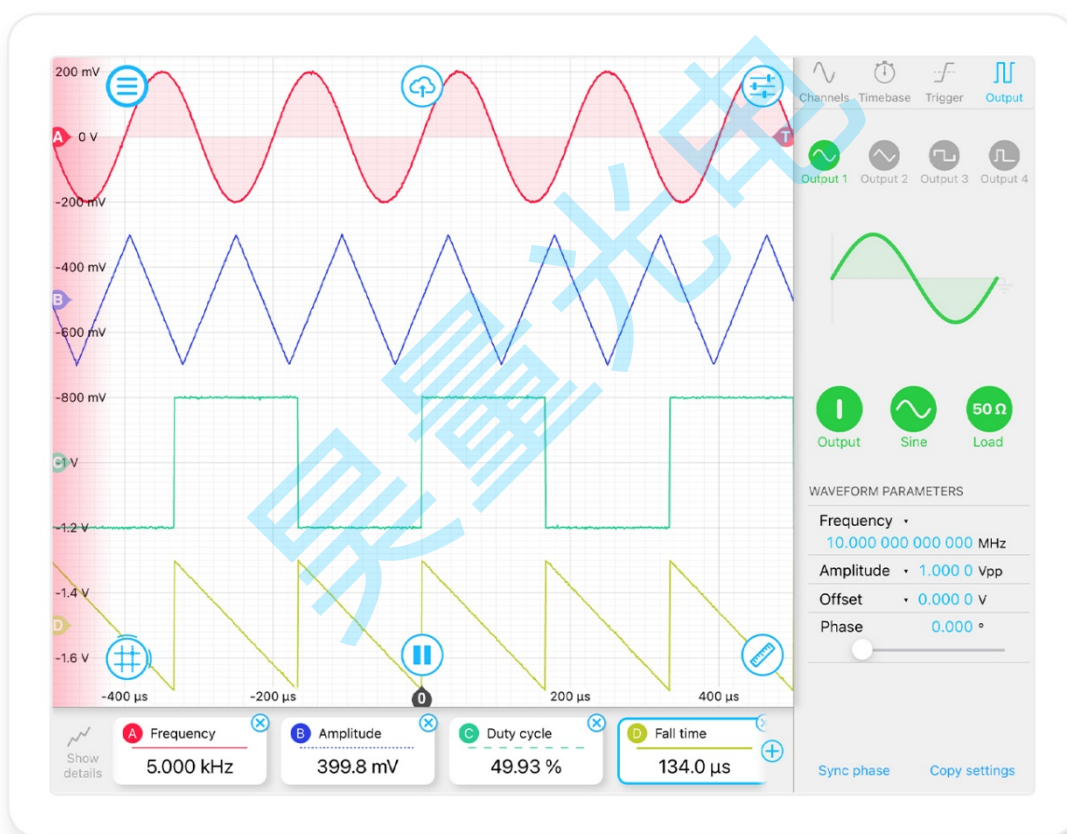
200 mV
A 0 V
-200 mV
-400 mV
B
-600 mV
-800 mV
C -1 V
-1.2 V
-1.4 V
D
-1.6 V
-400 µs
-200 µs
0
200 µs
400 µs
T

Channels Timebase Trigger Output
Output 1 Output 2 Output 3 Output 4

Output Sine Load
50 Ω

WAVEFORM PARAMETERS
Frequency
10.000 000 000 000 MHz
Amplitude 1.000 0 Vpp
Offset 0.000 0 V
Phase 0.000 °

Show details
A Frequency 5.000 kHz
B Amplitude 399.8 mV
C Duty cycle 49.93 %
D Fall time 134.0 µs

Sync phase
Copy settings